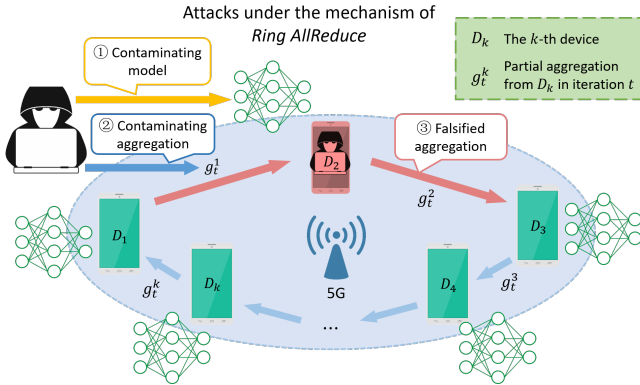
Attacks under the mechanism of *Ring AllReduce*

$D_k$ The $k$-th device

$g_t^k$ Partial aggregation from $D_k$ in iteration $t$

① Contaminating model

② Contaminating aggregation

③ Falsified aggregation

$g_t^1$

$D_2$

$g_t^2$

$D_1$

$D_3$

$D_k$

$g_t^k$

5G

$D_4$

$g_t^3$

...